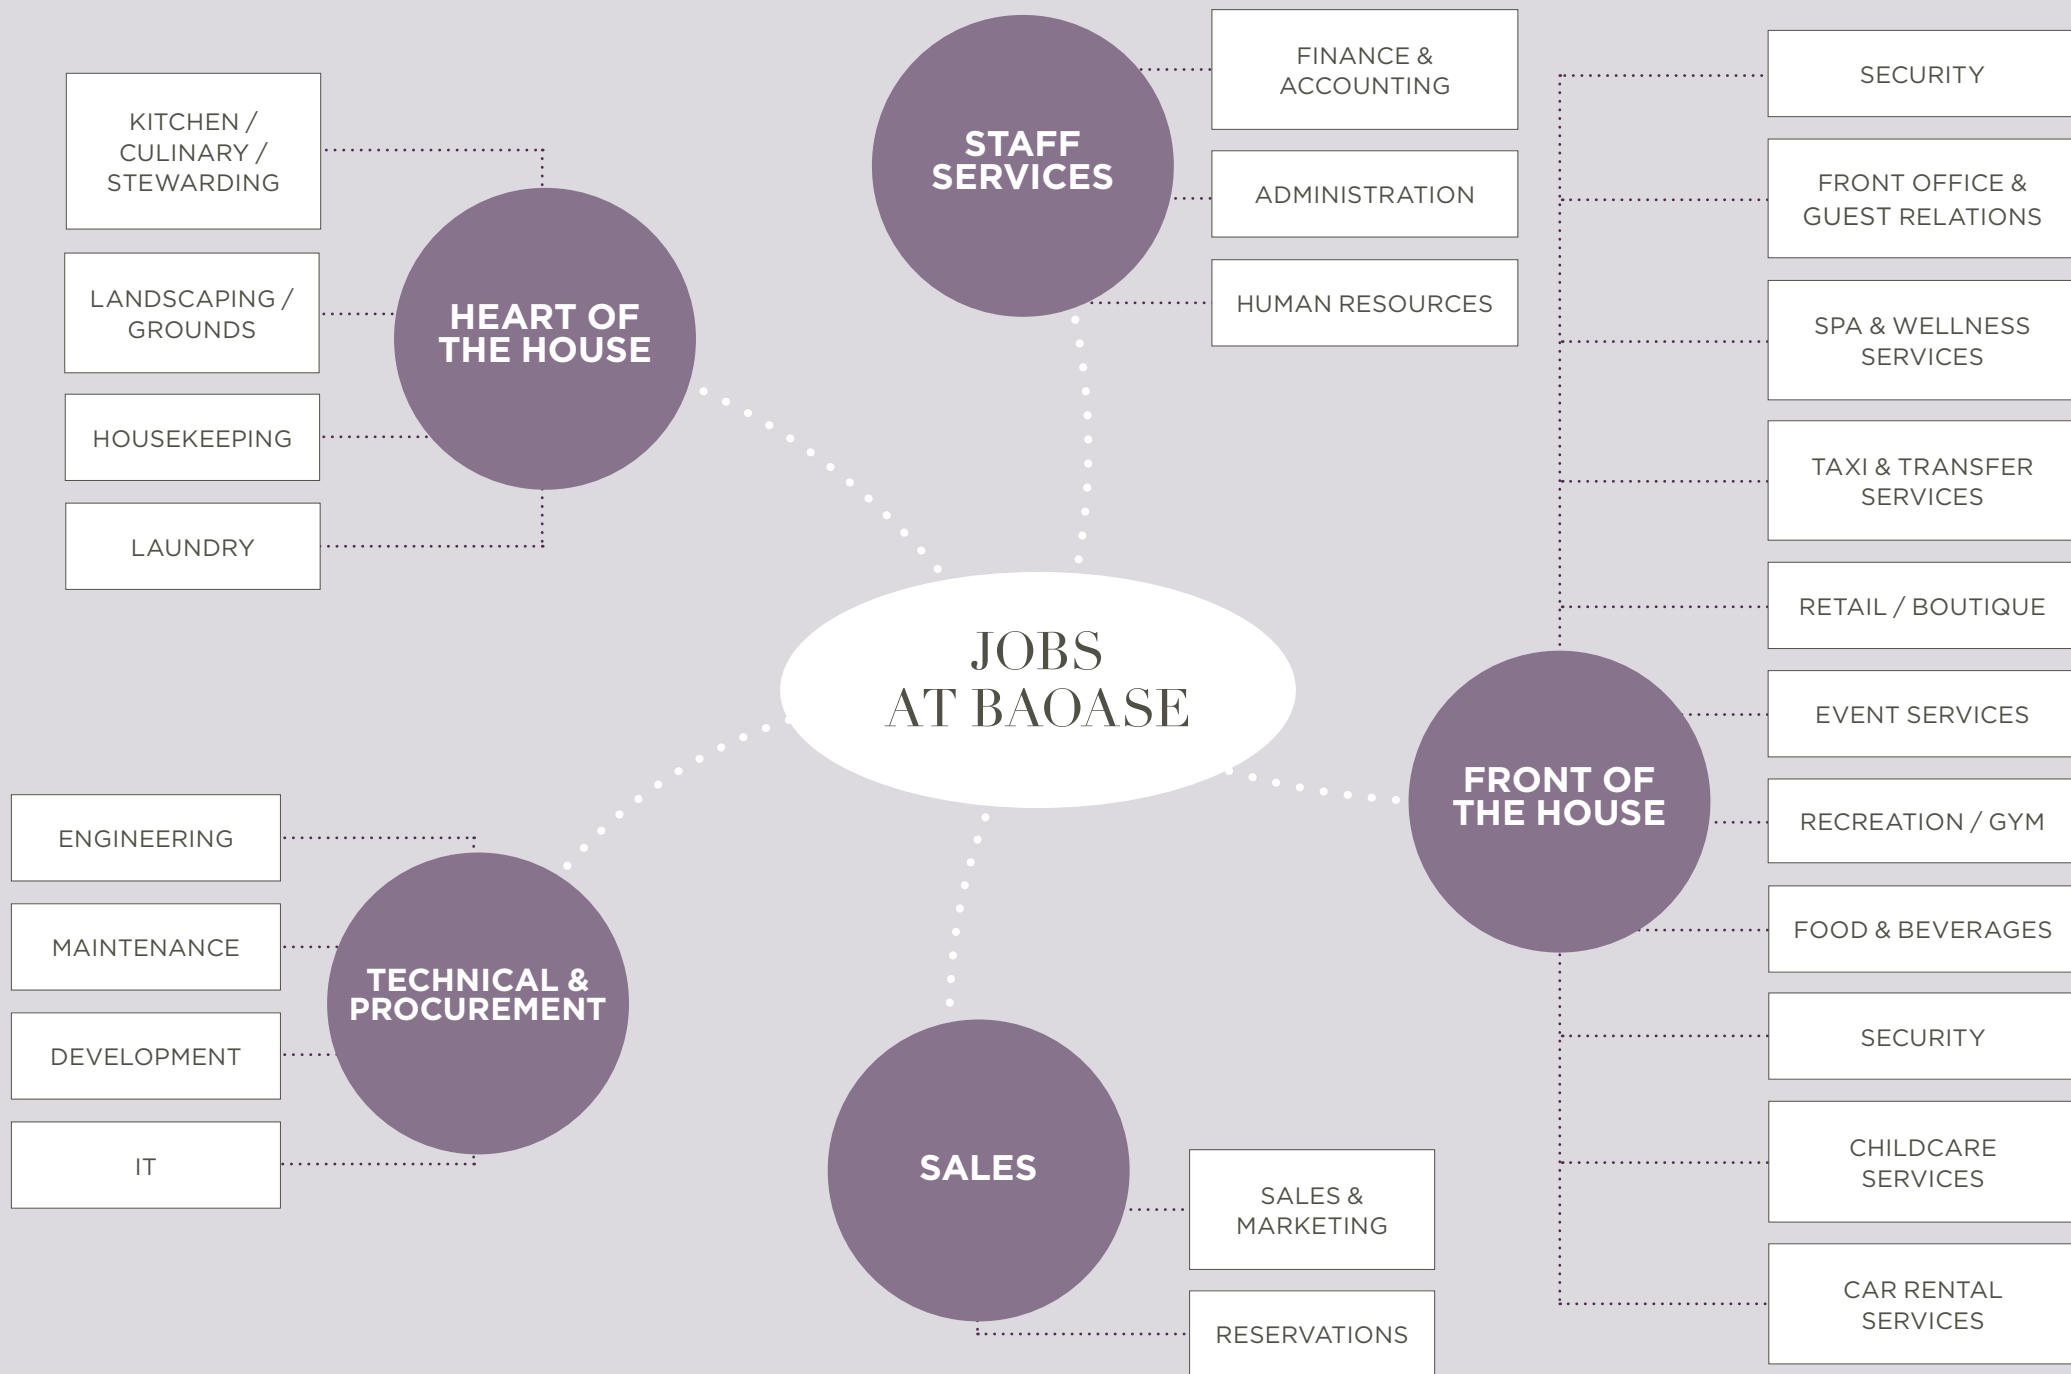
JOBS AT BAOASE

HEART OF THE HOUSE

KITCHEN / CULINARY / STEWARDING

LANDSCAPING / GROUNDS

HOUSEKEEPING

LAUNDRY

STAFF SERVICES

FINANCE & ACCOUNTING

ADMINISTRATION

HUMAN RESOURCES

FRONT OF THE HOUSE

SECURITY

FRONT OFFICE & GUEST RELATIONS

SPA & WELLNESS SERVICES

TAXI & TRANSFER SERVICES

RETAIL / BOUTIQUE

EVENT SERVICES

RECREATION / GYM

FOOD & BEVERAGES

SECURITY

CHILDCARE SERVICES

CAR RENTAL SERVICES

TECHNICAL & PROCUREMENT

ENGINEERING

MAINTENANCE

DEVELOPMENT

IT

SALES

SALES & MARKETING

RESERVATIONS